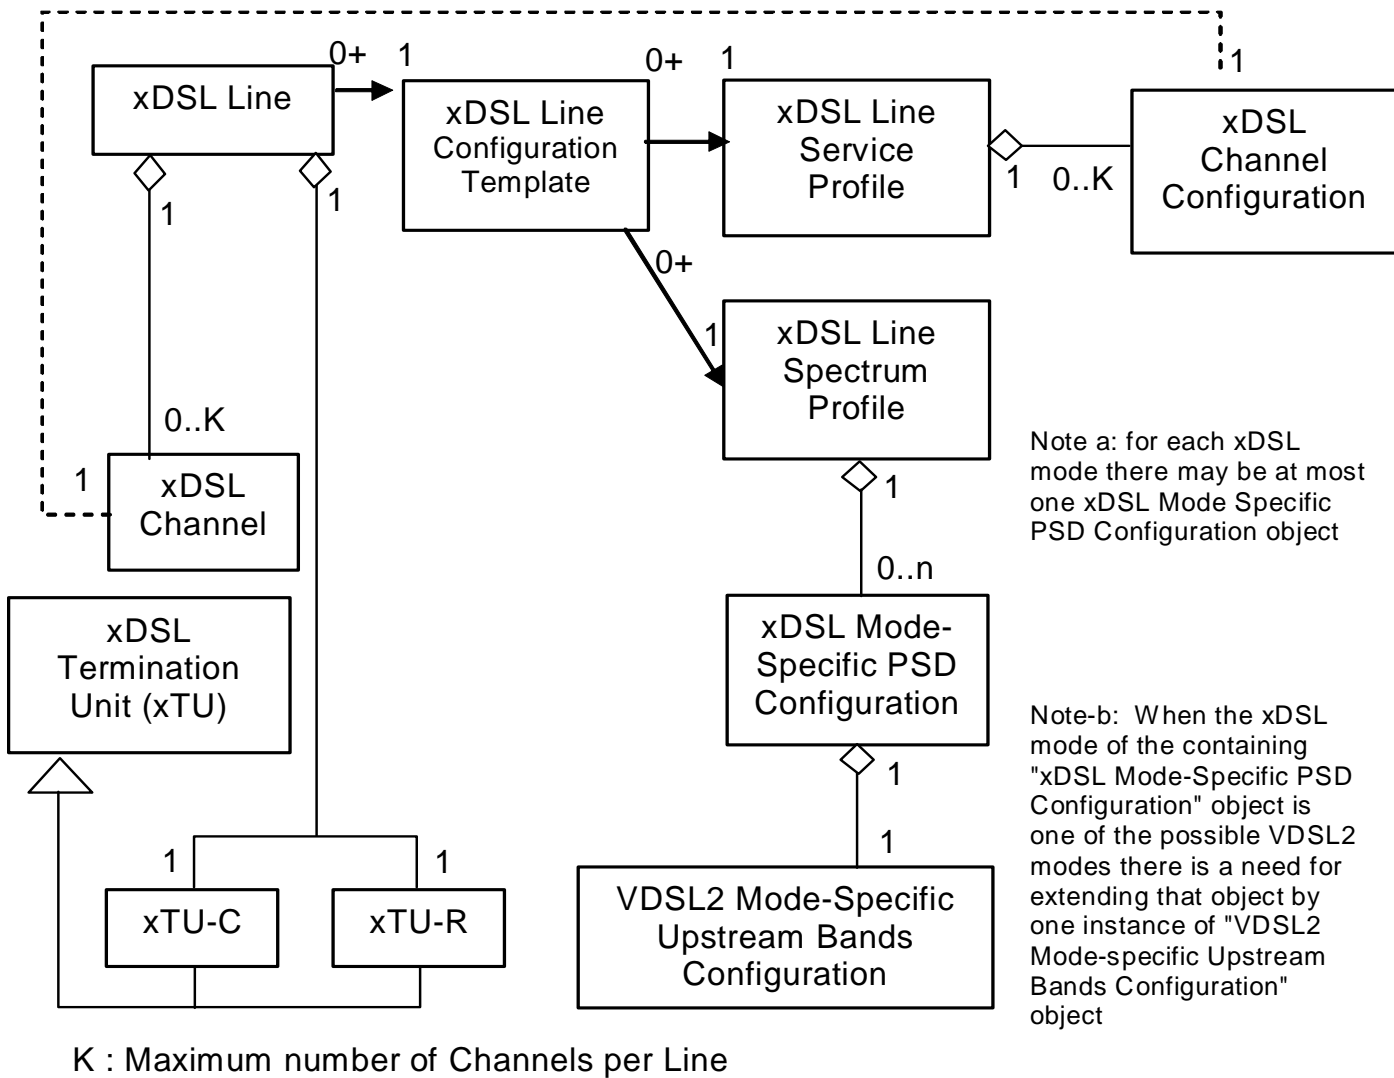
xDSL Line

0+ 1

xDSL Line Configuration Template

0+ 1

xDSL Line Service Profile

1

xDSL Channel Configuration

1 0..K

1

1

0+

1

xDSL Line Spectrum Profile

0..K

1

xDSL Channel

Note a: for each xDSL mode there may be at most one xDSL Mode Specific PSD Configuration object

1

0..n

xDSL Termination Unit (xTU)

xDSL Mode-Specific PSD Configuration

Note-b: When the xDSL mode of the containing "xDSL Mode-Specific PSD Configuration" object is one of the possible VDSL2 modes there is a need for extending that object by one instance of "VDSL2 Mode-specific Upstream Bands Configuration" object

1

1

1 1

xTU-C

xTU-R

VDSL2 Mode-Specific Upstream Bands Configuration

K : Maximum number of Channels per Line